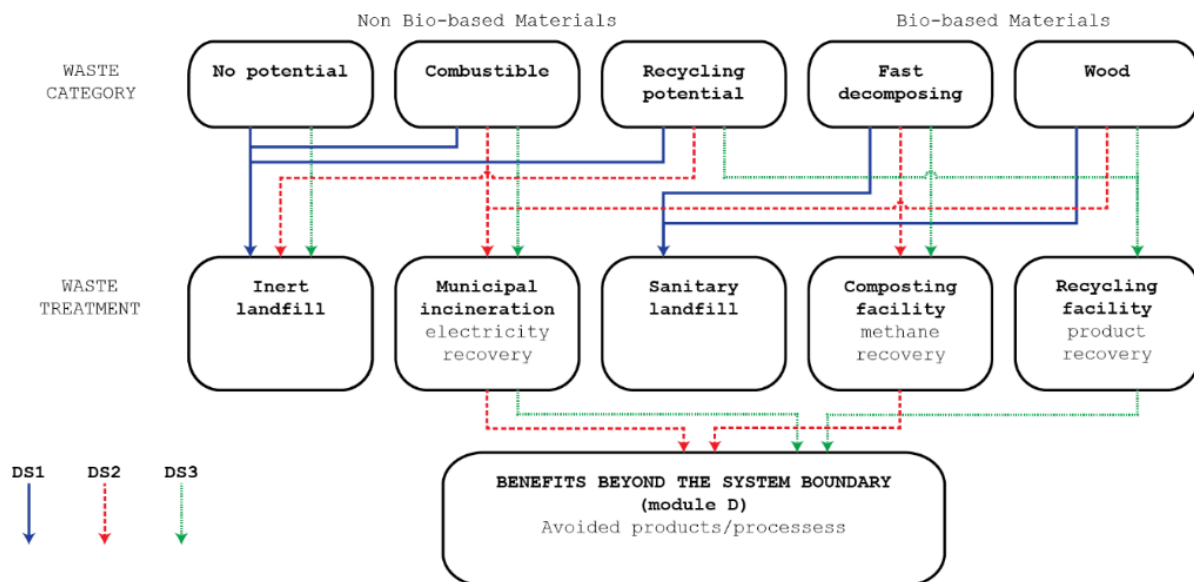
Non Bio-based Materials

Bio-based Materials

WASTE CATEGORY

No potential

Combustible

Recycling potential

Fast decomposing

Wood

WASTE TREATMENT

Inert landfill

Municipal incineration electricity recovery

Sanitary landfill

Composting facility methane recovery

Recycling facility product recovery

DS1

DS2

DS3

BENEFITS BEYOND THE SYSTEM BOUNDARY (module D) Avoided products/processess